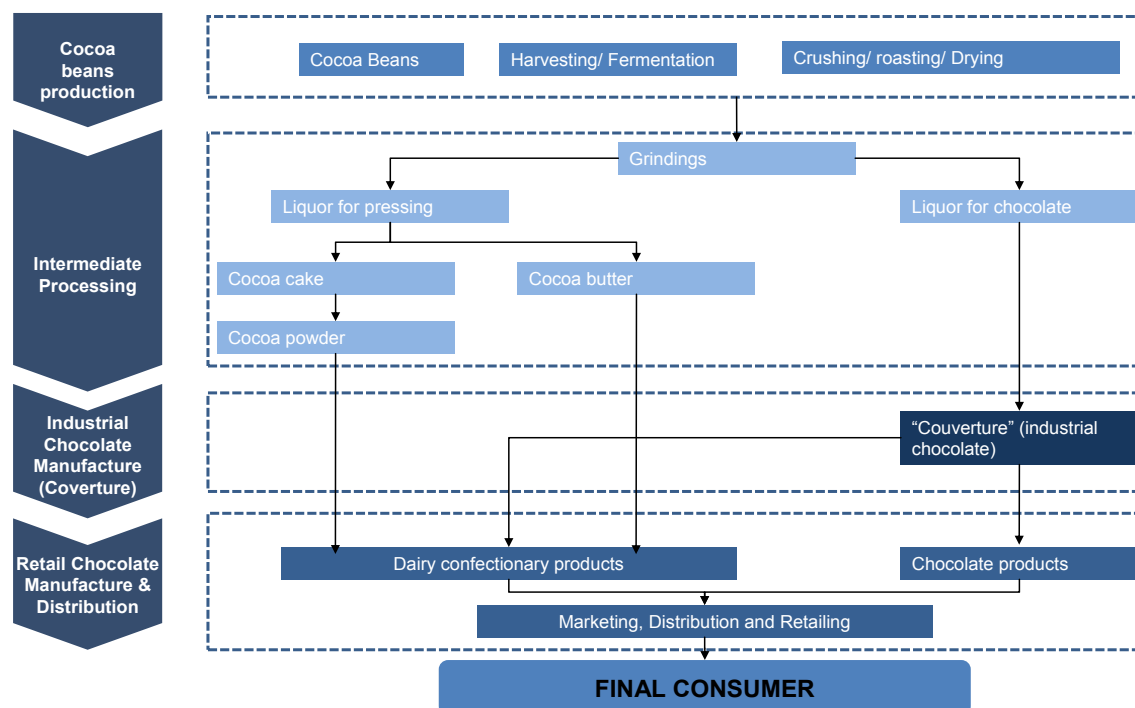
Cocoa beans production

Cocoa Beans

Harvesting/ Fermentation

Crushing/ roasting/ Drying

Intermediate Processing

Grindings

Liquor for pressing

Liquor for chocolate

Cocoa cake

Cocoa butter

Cocoa powder

Industrial Chocolate Manufacture (Coverture)

“Couverture” (industrial chocolate)

Retail Chocolate Manufacture & Distribution

Dairy confectionary products

Chocolate products

Marketing, Distribution and Retailing

FINAL CONSUMER